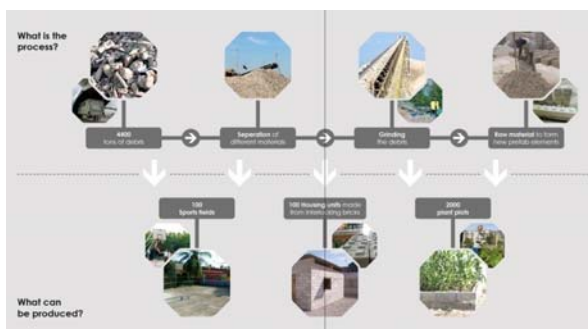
What is the process?

4400 tons of debris

Seperation of different materials

Grinding the debris

Raw material to form new prefab elements

100 Sports fields

100 Housing units made from interlocking bricks

2000 plant pots

What can be produced?